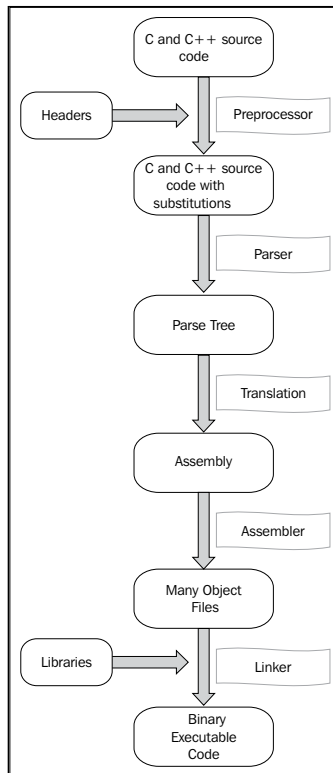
C and C++ source code

Headers

Preprocessor

C and C++ source code with substitutions

Parser

Parse Tree

Translation

Assembly

Assembler

Many Object Files

Libraries

Linker

Binary Executable Code